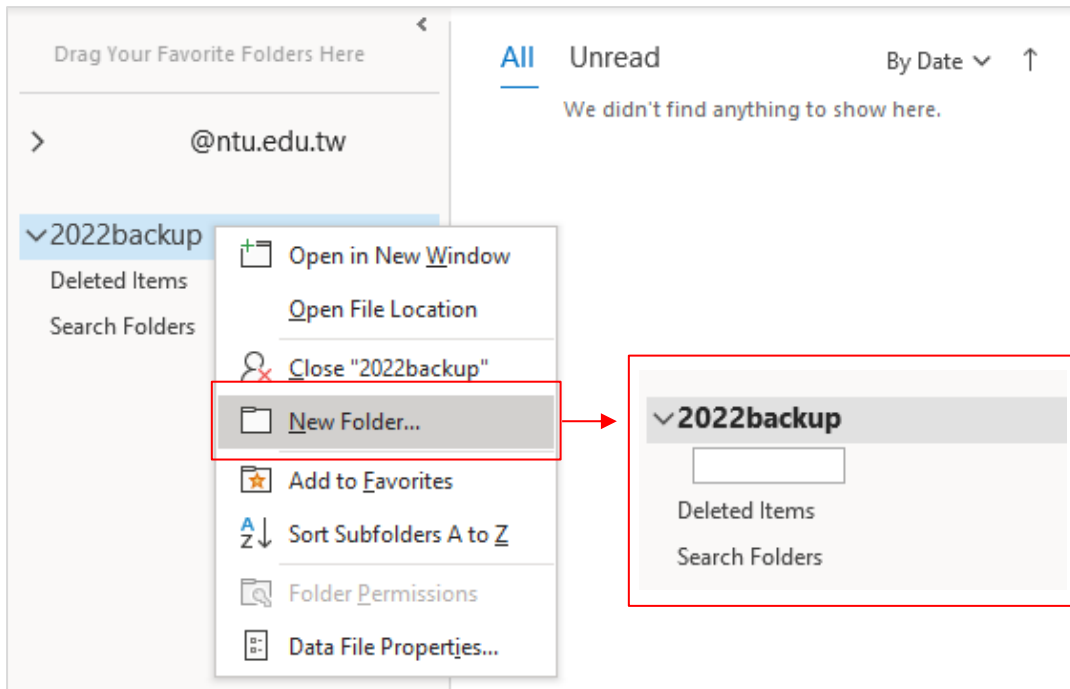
Drag Your Favorite Folders Here

@ntu.edu.tw

2022backup
Deleted Items
Search Folders

All Unread By Date ↑
We didn't find anything to show here.

Open in New Window
Open File Location
Close "2022backup"
New Folder...
Add to Favorites
Sort Subfolders A to Z
Folder Permissions
Data File Properties...

2022backup
Deleted Items
Search Folders